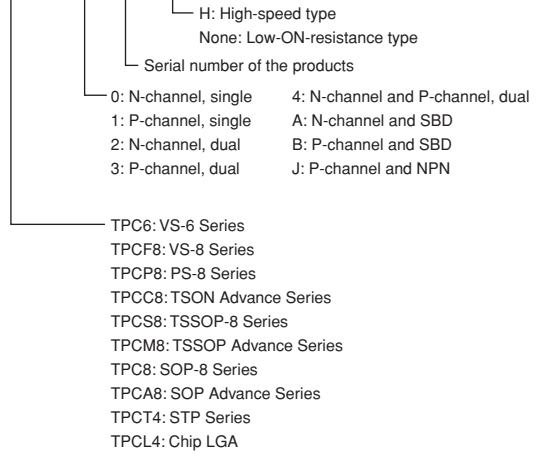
H: High-speed type
None: Low-ON-resistance type

Serial number of the products

| | |
|---|---|
| 0: N-channel, single | 4: N-channel and P-channel, dual |
| 1: P-channel, single | A: N-channel and SBD |
| 2: N-channel, dual | B: P-channel and SBD |
| 3: P-channel, dual | J: P-channel and NPN |

TPC6: VS-6 Series
TPCF8: VS-8 Series
TPCP8: PS-8 Series
TPCC8: TSON Advance Series
TPCS8: TSSOP-8 Series
TPCM8: TSSOP Advance Series
TPC8: SOP-8 Series
TPCA8: SOP Advance Series
TPCT4: STP Series
TPCL4: Chip LGA